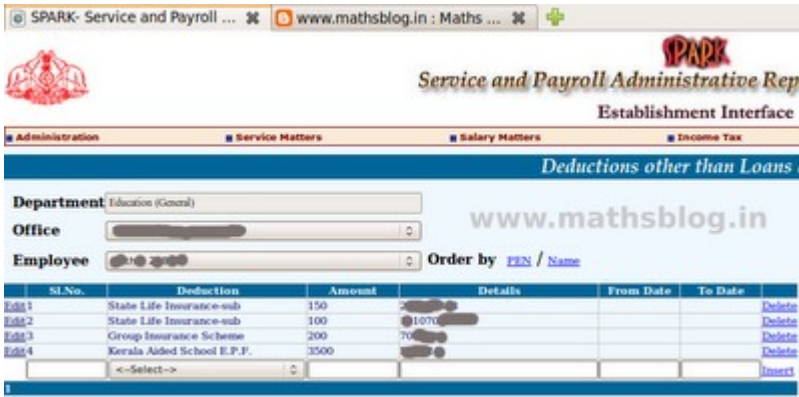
SPARK- Service and Payroll ... ✖ www.mathsblog.in : Maths ... ✖

SPARK

Service and Payroll Administrative Rep

Establishment Interface

Administration | Service Matters | Salary Matters | Income Tax

Deductions other than Loans

Department Education (General)

Office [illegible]

Employee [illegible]

Order by PEN / Name

www.mathsblog.in

| | Sl.No. | Deduction | Amount | Details | From Date | To Date | |
|---|---|---|---|---|---|---|---|
| Edit | 1 | State Life Insurance-sub | 150 | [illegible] | | | Delete |
| Edit | 2 | State Life Insurance-sub | 100 | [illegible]1070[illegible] | | | Delete |
| Edit | 3 | Group Insurance Scheme | 200 | 70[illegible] | | | Delete |
| Edit | 4 | Kerala Aided School E.P.F. | 3500 | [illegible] | | | Delete |
| | | <--Select--> | | | | | Insert |

1